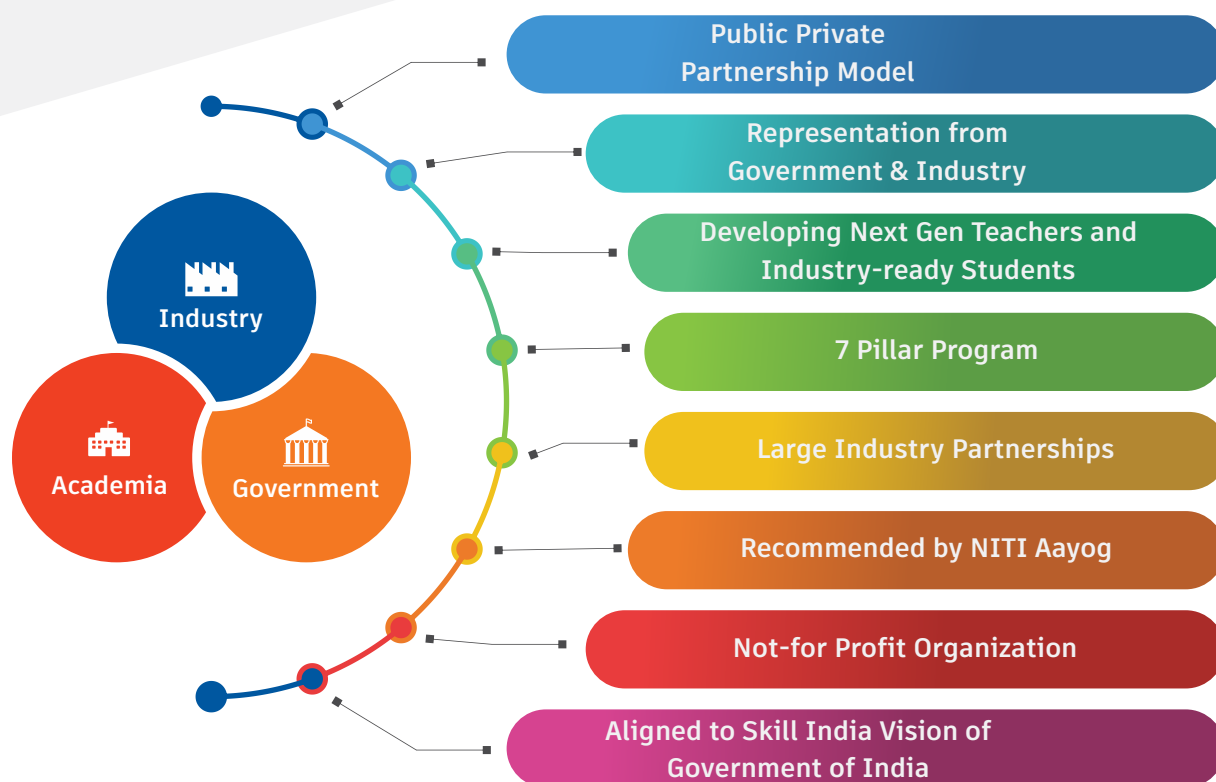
Industry

Academia

Government

Public Private Partnership Model

Representation from Government & Industry

Developing Next Gen Teachers and Industry-ready Students

7 Pillar Program

Large Industry Partnerships

Recommended by NITI Aayog

Not-for Profit Organization

Aligned to Skill India Vision of Government of India